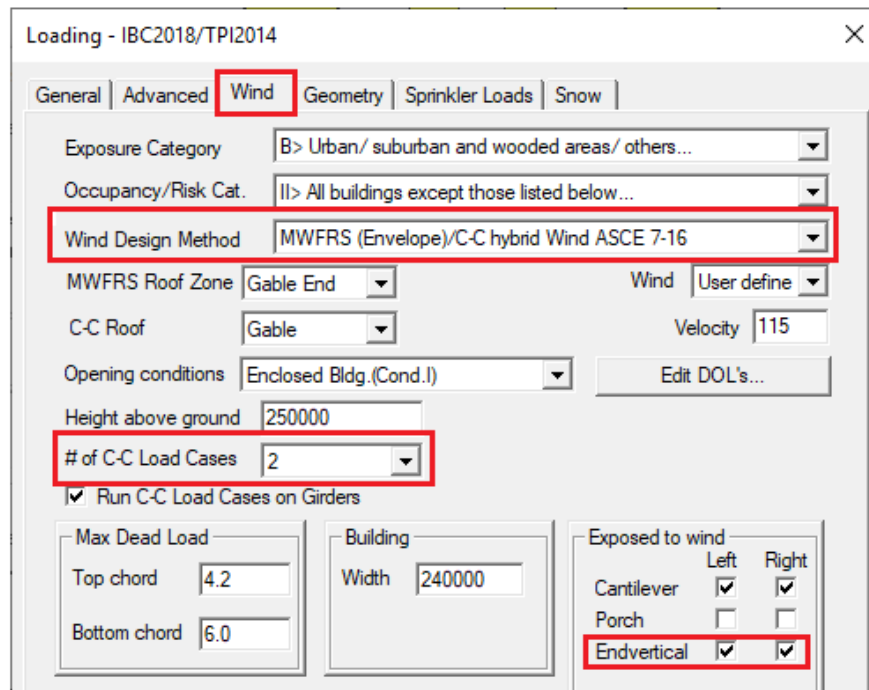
Loading - IBC2018/TPI2014

×

General | Advanced | Wind | Geometry | Sprinkler Loads | Snow

Exposure Category B> Urban/ suburban and wooded areas/ others...

Occupancy/Risk Cat. II> All buildings except those listed below...

Wind Design Method MWFRS (Envelope)/C-C hybrid Wind ASCE 7-16

MWFRS Roof Zone Gable End

Wind User define

C-C Roof Gable

Velocity 115

Opening conditions Enclosed Bldg.(Cond.I)

Edit DOL's...

Height above ground 250000

# of C-C Load Cases 2

Run C-C Load Cases on Girders

Max Dead Load
Top chord 4.2
Bottom chord 6.0

Building
Width 240000

Exposed to wind
Left Right
Cantilever
Porch
Endvertical